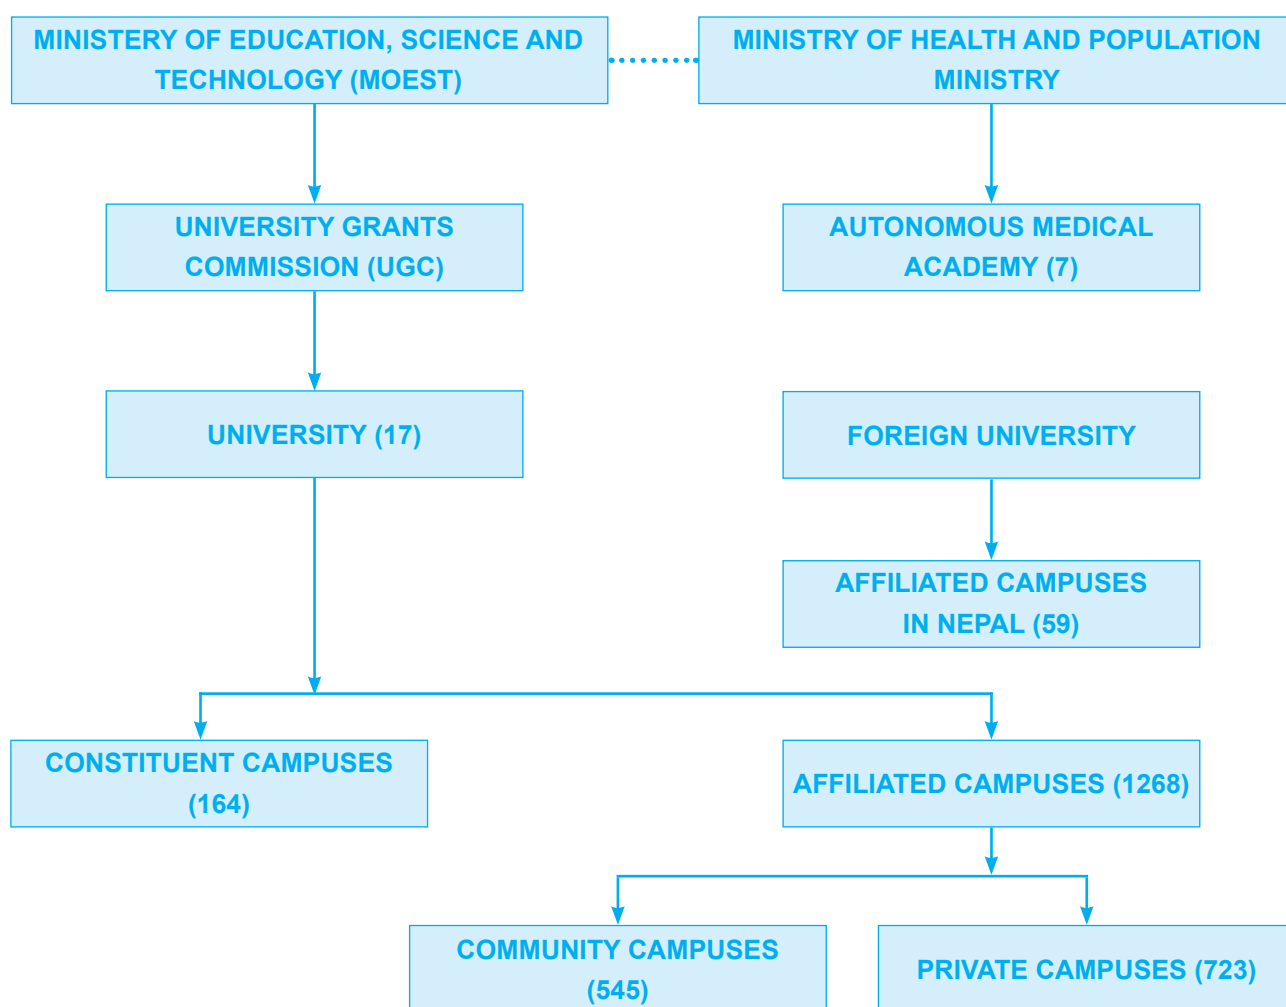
MINISTERY OF EDUCATION, SCIENCE AND TECHNOLOGY (MOEST)

MINISTRY OF HEALTH AND POPULATION MINISTRY

UNIVERSITY GRANTS COMMISSION (UGC)

AUTONOMOUS MEDICAL ACADEMY (7)

UNIVERSITY (17)

FOREIGN UNIVERSITY

AFFILIATED CAMPUSES IN NEPAL (59)

CONSTITUENT CAMPUSES (164)

AFFILIATED CAMPUSES (1268)

COMMUNITY CAMPUSES (545)

PRIVATE CAMPUSES (723)